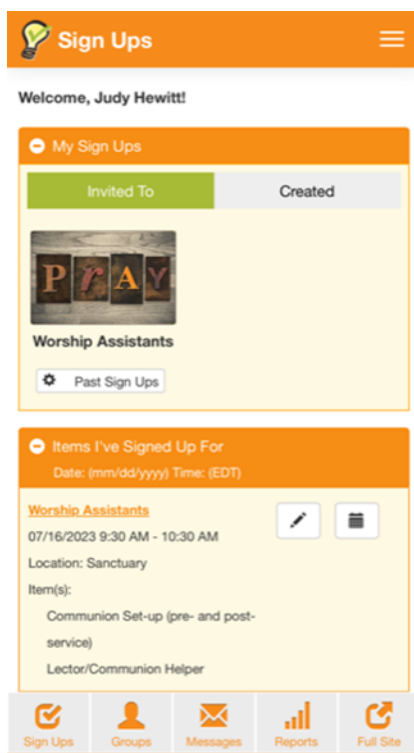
Sign Ups

Welcome, Judy Hewitt!

My Sign Ups

Invited To

Created

PrAY

Worship Assistants

Past Sign Ups

Items I've Signed Up For

Date: (mm/dd/yyyy) Time: (EDT)

Worship Assistants

07/16/2023 9:30 AM - 10:30 AM

Location: Sanctuary

Item(s):

Communion Set-up (pre- and post-service)

Lector/Communion Helper

Sign Ups

Groups

Messages

Reports

Full Site